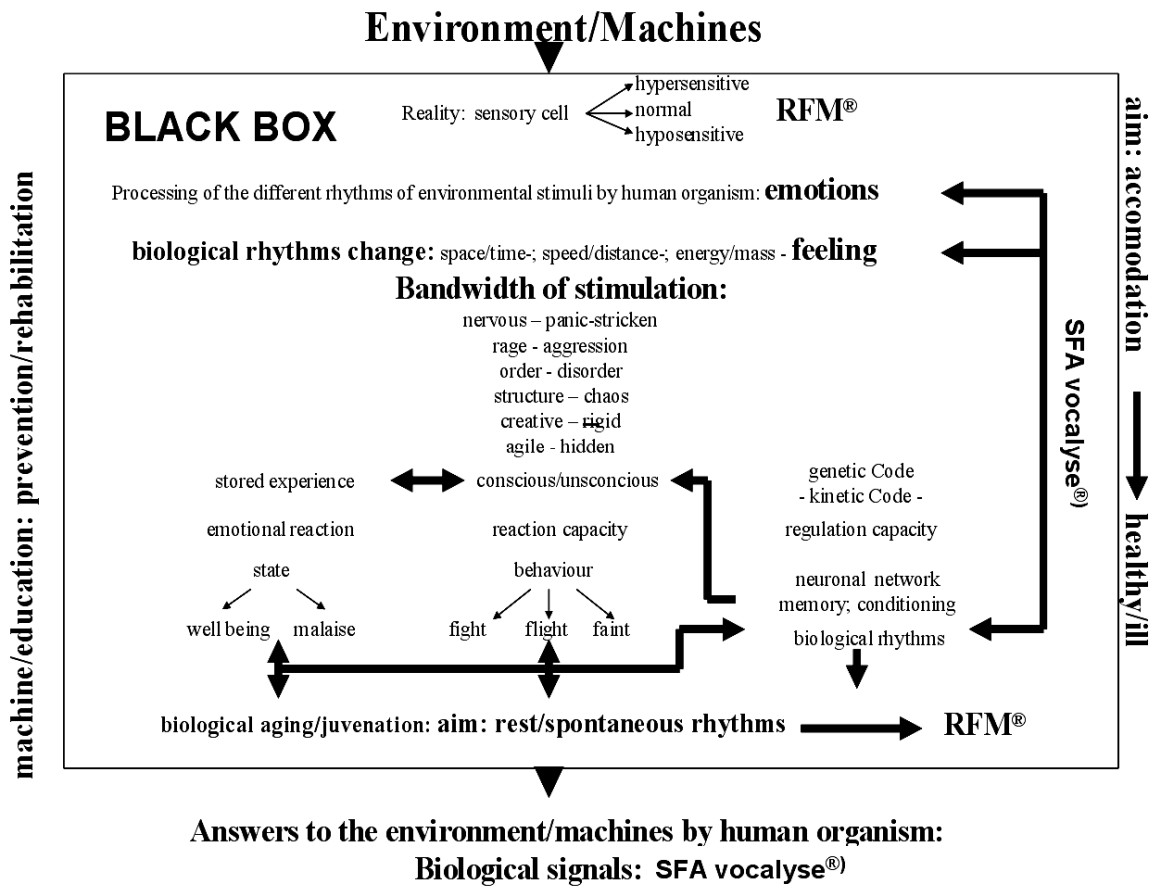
Environment/Machines

machine/education: prevention/rehabilitation

BLACK BOX

Reality: sensory cell

hypersensitive
normal
hyposensitive

RFM®

aim: accomodation

Processing of the different rhythms of environmental stimuli by human organism: emotions

biological rhythms change: space/time-; speed/distance-; energy/mass - feeling

Bandwidth of stimulation:

nervous – panic-stricken
rage - aggression
order - disorder
structure – chaos
creative – rigid
agile - hidden

SFA vocalyse®)

stored experience

conscious/unsconcious

genetic Code
- kinetic Code -
regulation capacity

emotional reaction

reaction capacity

state

behaviour

neuronal network
memory; conditioning

well being    malaise

fight    flight    faint

biological rhythms

healthy/ill

biological aging/juvenation: aim: rest/spontaneous rhythms

RFM®

Answers to the environment/machines by human organism:
Biological signals: SFA vocalyse®)